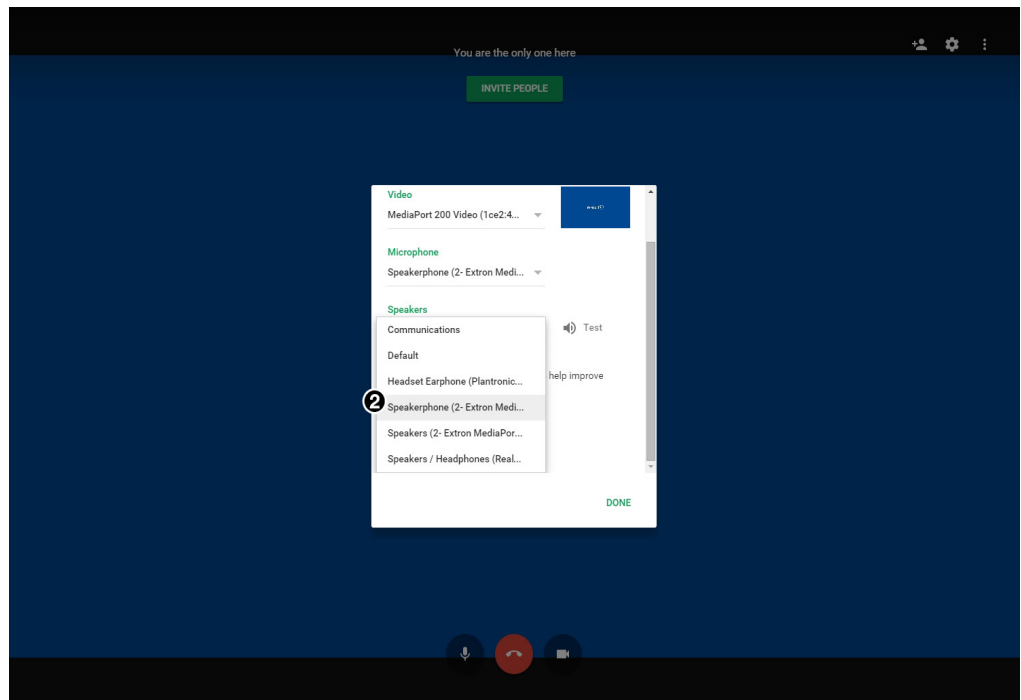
You are the only one here

INVITE PEOPLE

Video

MediaPort 200 Video (1ce2:4...

Microphone

Speakerphone (2- Extron Medi...

Speakers

Communications

Default

Headset Earphone (Plantronic...

❷ Speakerphone (2- Extron Medi...

Speakers (2- Extron MediaPor...

Speakers / Headphones (Real...

Test

help improve

DONE